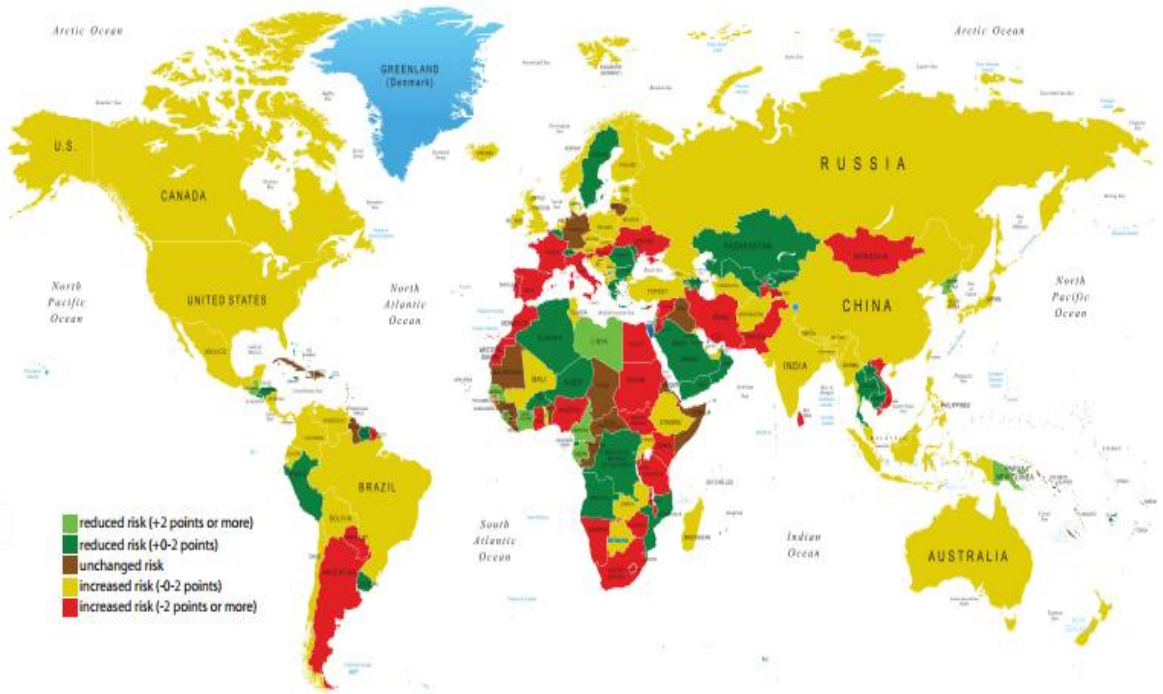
Arctic Ocean

Arctic Ocean

GREENLAND
(Denmark)

U.S.

CANADA

RUSSIA

KAZAKHSTAN

MONGOLIA

North
Pacific
Ocean

North
Atlantic
Ocean

North
Pacific
Ocean

UNITED STATES

CHINA

LIBYA

ALGERIA

MALI

NIGER

INDIA

TURKEY

BRAZIL

BOLIVIA

ARGENTINA

South
Atlantic
Ocean

Indian
Ocean

AUSTRALIA

PAPUA
NEW GUINEA

MADAGASCAR

ETHIOPIA

reduced risk (+2 points or more)
reduced risk (+0-2 points)
unchanged risk
increased risk (-0-2 points)
increased risk (-2 points or more)